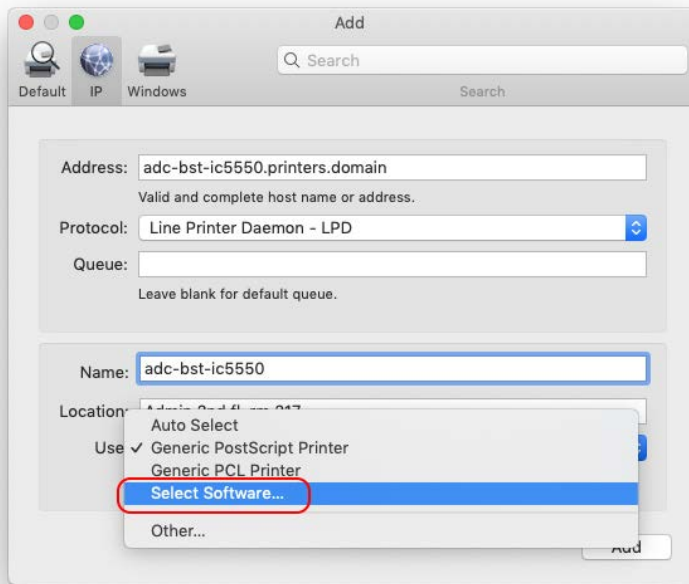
Add

Default IP Windows

Search

Search

Address: adc-bst-ic5550.printers.domain

Valid and complete host name or address.

Protocol: Line Printer Daemon - LPD

Queue:

Leave blank for default queue.

Name: adc-bst-ic5550

Location: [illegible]

Use

Auto Select

✓ Generic PostScript Printer

Generic PCL Printer

Select Software...

Other...

Add